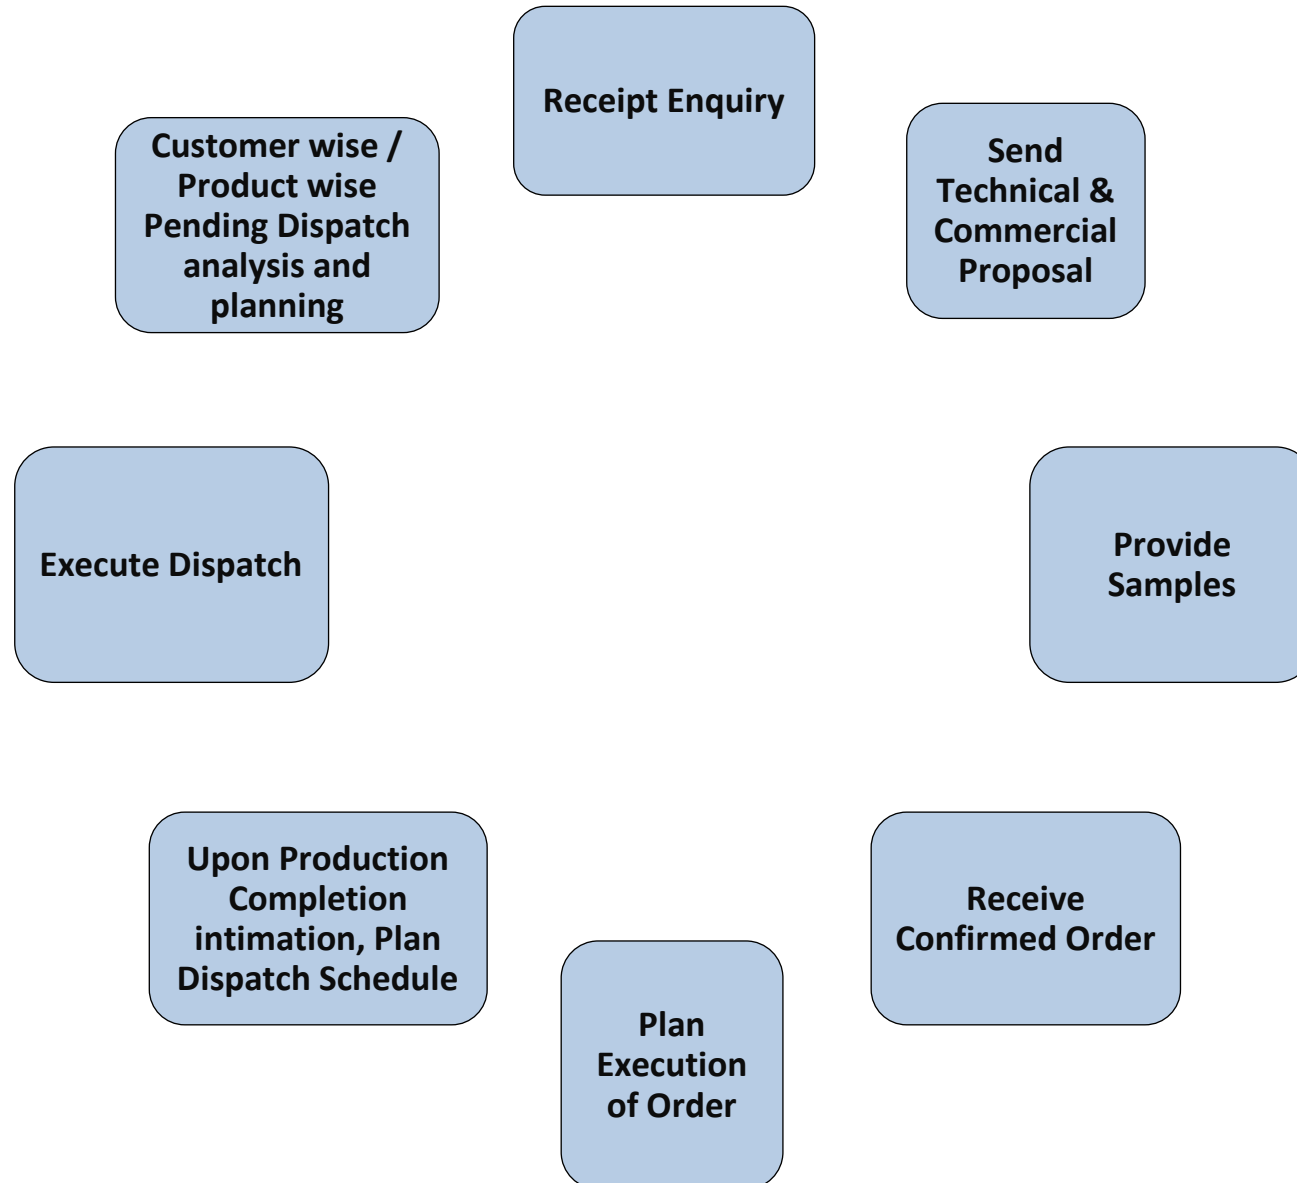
Receipt Enquiry

Send Technical & Commercial Proposal

Provide Samples

Receive Confirmed Order

Plan Execution of Order

Upon Production Completion intimation, Plan Dispatch Schedule

Execute Dispatch

Customer wise / Product wise Pending Dispatch analysis and planning